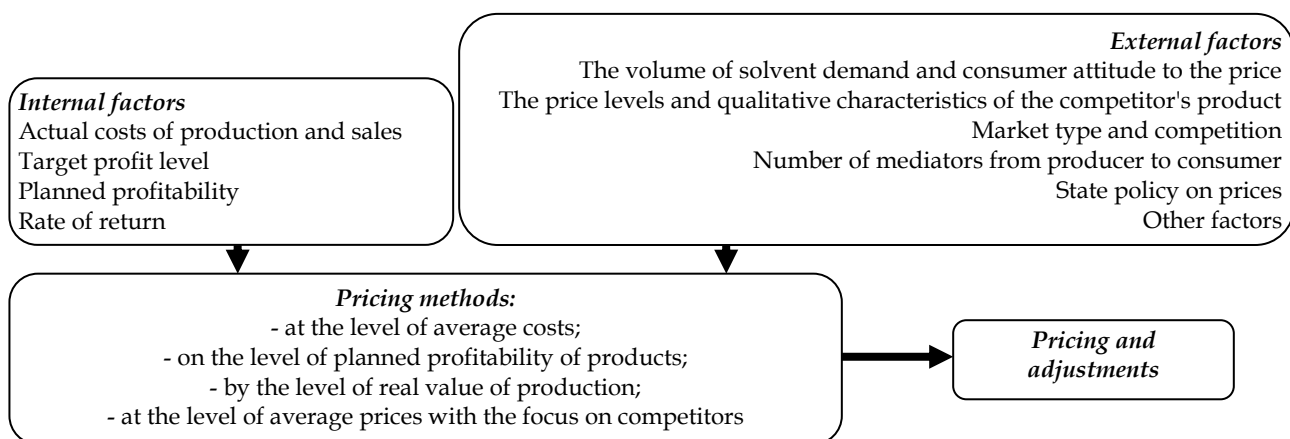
*Internal factors*
Actual costs of production and sales
Target profit level
Planned profitability
Rate of return

*External factors*
The volume of solvent demand and consumer attitude to the price
The price levels and qualitative characteristics of the competitor's product
Market type and competition
Number of mediators from producer to consumer
State policy on prices
Other factors

*Pricing methods:*
- at the level of average costs;
- on the level of planned profitability of products;
- by the level of real value of production;
- at the level of average prices with the focus on competitors

*Pricing and adjustments*